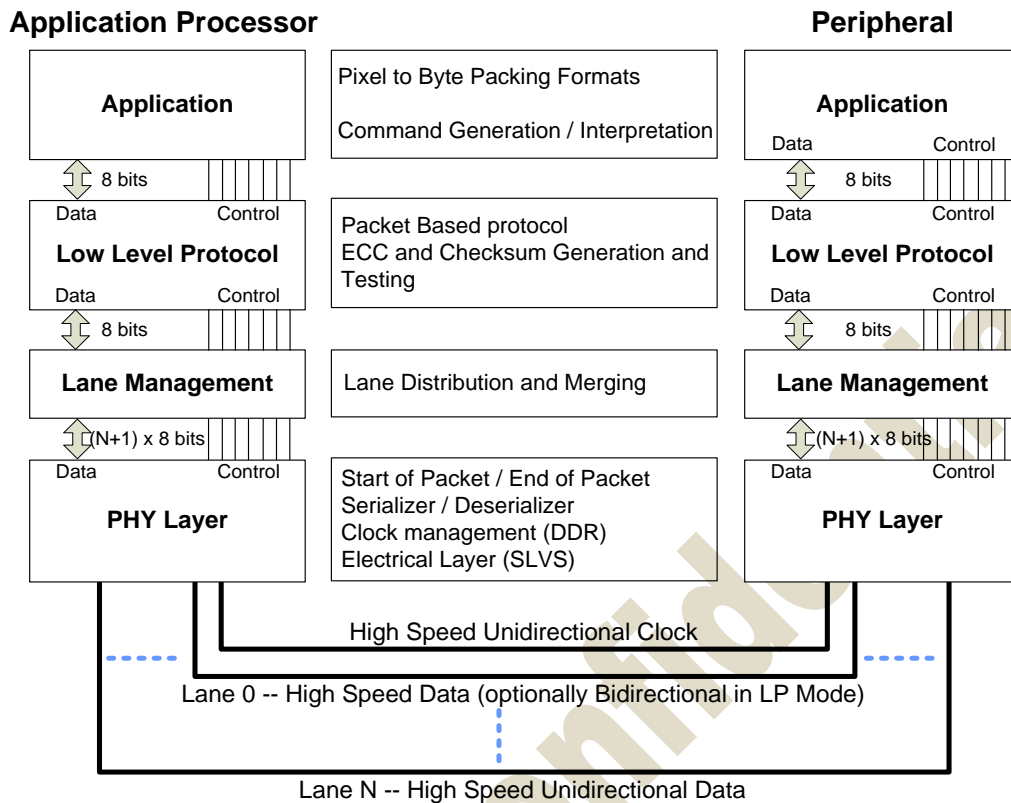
Application Processor

Peripheral

Application

8 bits

Data Control

Low Level Protocol

Data Control

8 bits

Lane Management

(N+1) x 8 bits

Data Control

PHY Layer

Pixel to Byte Packing Formats

Command Generation / Interpretation

Packet Based protocol
ECC and Checksum Generation and Testing

Lane Distribution and Merging

Start of Packet / End of Packet
Serializer / Deserializer
Clock management (DDR)
Electrical Layer (SLVS)

Application

Data Control

8 bits

Data Control

Low Level Protocol

Data Control

8 bits

Lane Management

(N+1) x 8 bits

Data Control

PHY Layer

High Speed Unidirectional Clock

Lane 0 -- High Speed Data (optionally Bidirectional in LP Mode)

Lane N -- High Speed Unidirectional Data